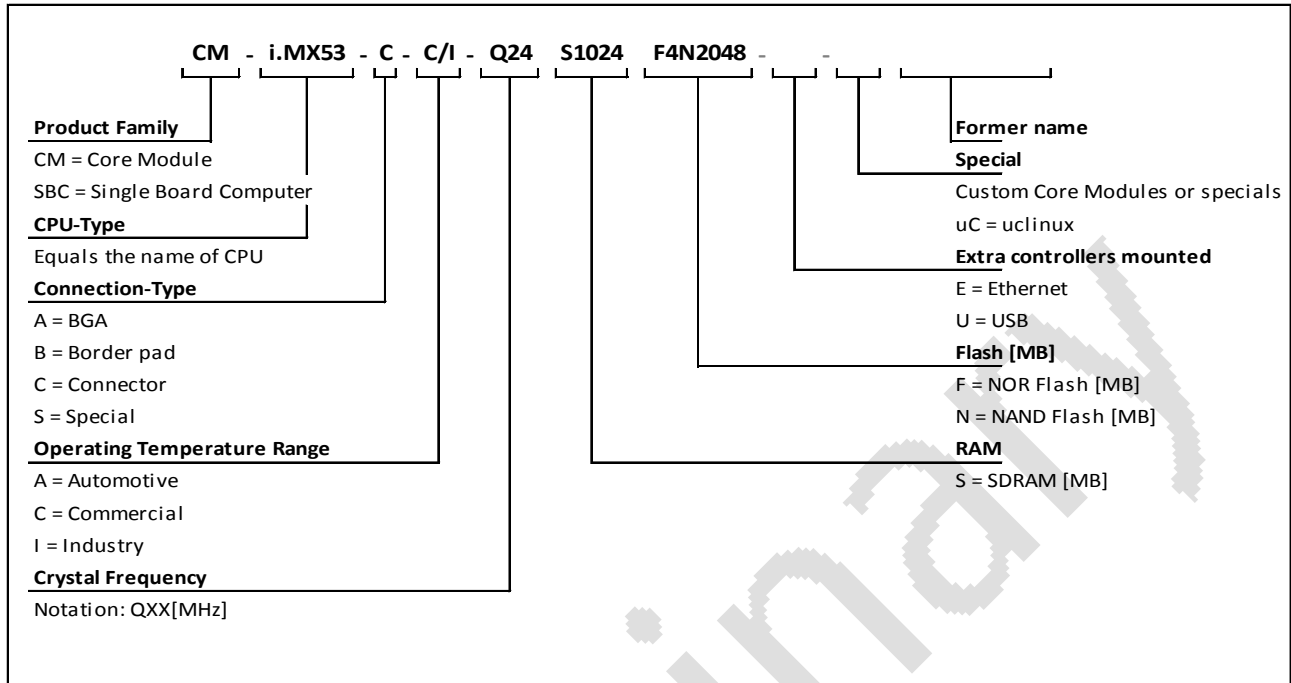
CM - i.MX53 - C - C/I - Q24 S1024 F4N2048 - -

**Product Family**
CM = Core Module
SBC = Single Board Computer
**CPU-Type**
Equals the name of CPU
**Connection-Type**
A = BGA
B = Border pad
C = Connector
S = Special
**Operating Temperature Range**
A = Automotive
C = Commercial
I = Industry
**Crystal Frequency**
Notation: QXX[MHz]

**Former name**
**Special**
Custom Core Modules or specials
uC = uclinux
**Extra controllers mounted**
E = Ethernet
U = USB
**Flash [MB]**
F = NOR Flash [MB]
N = NAND Flash [MB]
**RAM**
S = SDRAM [MB]

Preliminary